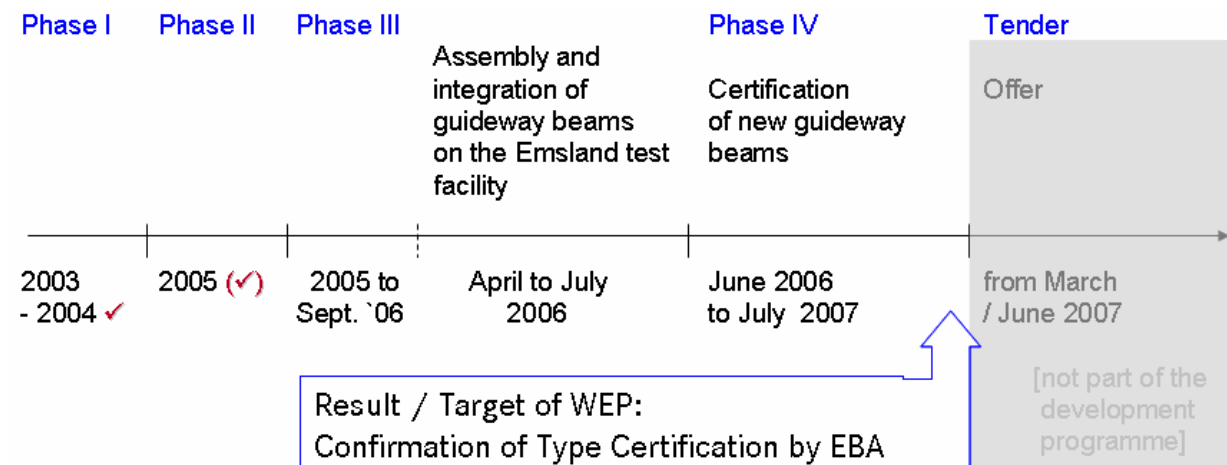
Phase I

2003 - 2004 ✓

Phase II

2005 (✓)

Phase III

2005 to Sept. `06

Assembly and integration of guideway beams on the Emsland test facility

April to July 2006

Phase IV

Certification of new guideway beams

June 2006 to July 2007

Tender

Offer

from March / June 2007

[not part of the development programme]

Result / Target of WEP:
Confirmation of Type Certification by EBA